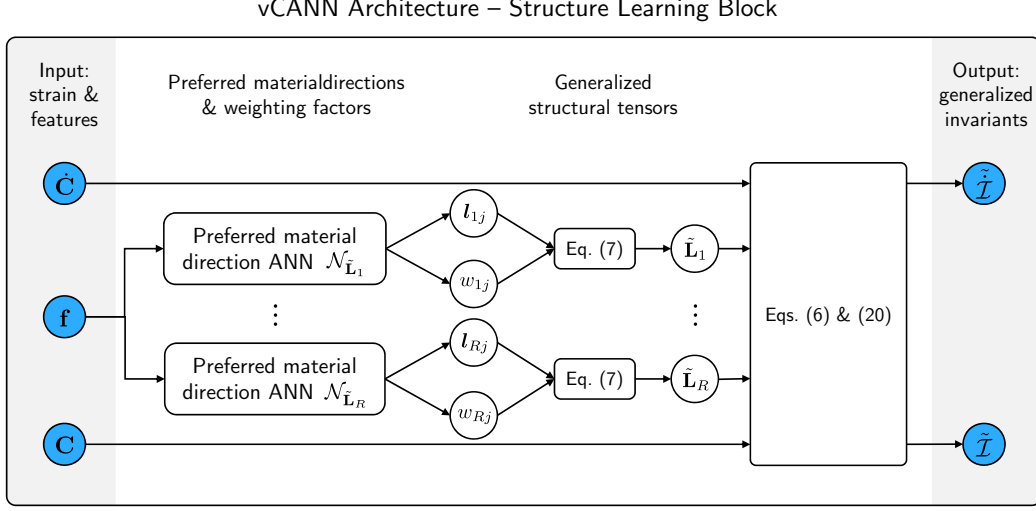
vCANN Architecture – Structure Learning Block

Input: strain & features

Preferred materialdirections & weighting factors

Generalized structural tensors

Output: generalized invariants

$\dot{\mathbf{C}}$

$\mathbf{f}$

$\mathbf{C}$

Preferred material direction ANN $\mathcal{N}_{\tilde{\mathbf{L}}_1}$

⋮

Preferred material direction ANN $\mathcal{N}_{\tilde{\mathbf{L}}_R}$

$\boldsymbol{l}_{1j}$

$w_{1j}$

$\boldsymbol{l}_{Rj}$

$w_{Rj}$

Eq. (7)

Eq. (7)

$\tilde{\mathbf{L}}_1$

⋮

$\tilde{\mathbf{L}}_R$

Eqs. (6) & (20)

$\dot{\tilde{\mathcal{I}}}$

$\tilde{\mathcal{I}}$